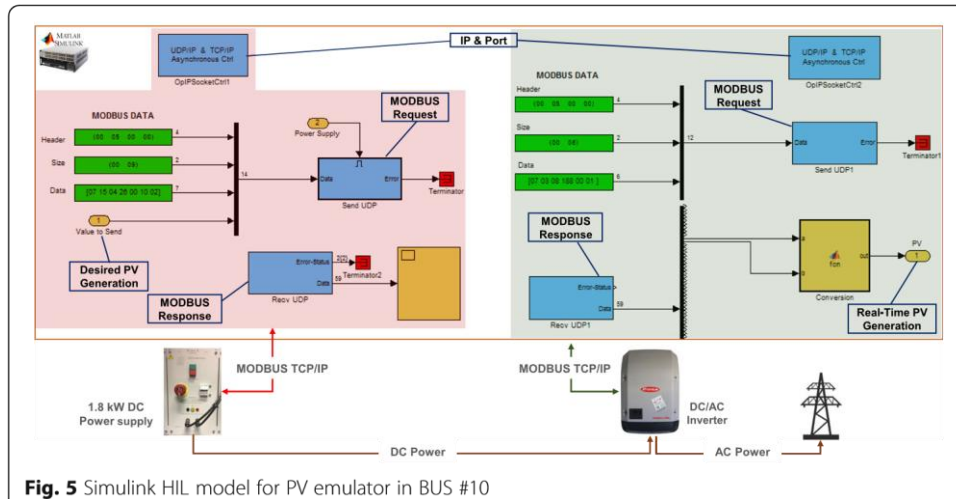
MATLAB SIMULINK

UDP/IP & TCP/IP Asynchronous Ctrl

OpIPSocketCtrl1

IP & Port

UDP/IP & TCP/IP Asynchronous Ctrl

OpIPSocketCtrl2

MODBUS DATA

Header

[00 05 00 00]

Size

[00 09]

Data

[07 15 04 26 00 10 02]

4

2

7

14

2

Power Supply

MODBUS Request

Data

Error

Terminator

Send UDP

1

Value to Send

Desired PV Generation

MODBUS Response

Error-Status

Data

Terminator2

59

Recv UDP

MODBUS DATA

Header

[00 05 00 00]

Size

[00 06]

Data

[07 03 06 188 00 01]

4

2

6

12

MODBUS Request

Data

Error

Terminator1

Send UDP1

MODBUS Response

Error-Status

Data

59

Recv UDP1

a

b

fcn

out

PV

1

Conversion

Real-Time PV Generation

MODBUS TCP/IP

1.8 kW DC Power supply

MODBUS TCP/IP

DC/AC Inverter

DC Power

AC Power

**Fig. 5** Simulink HIL model for PV emulator in BUS #10